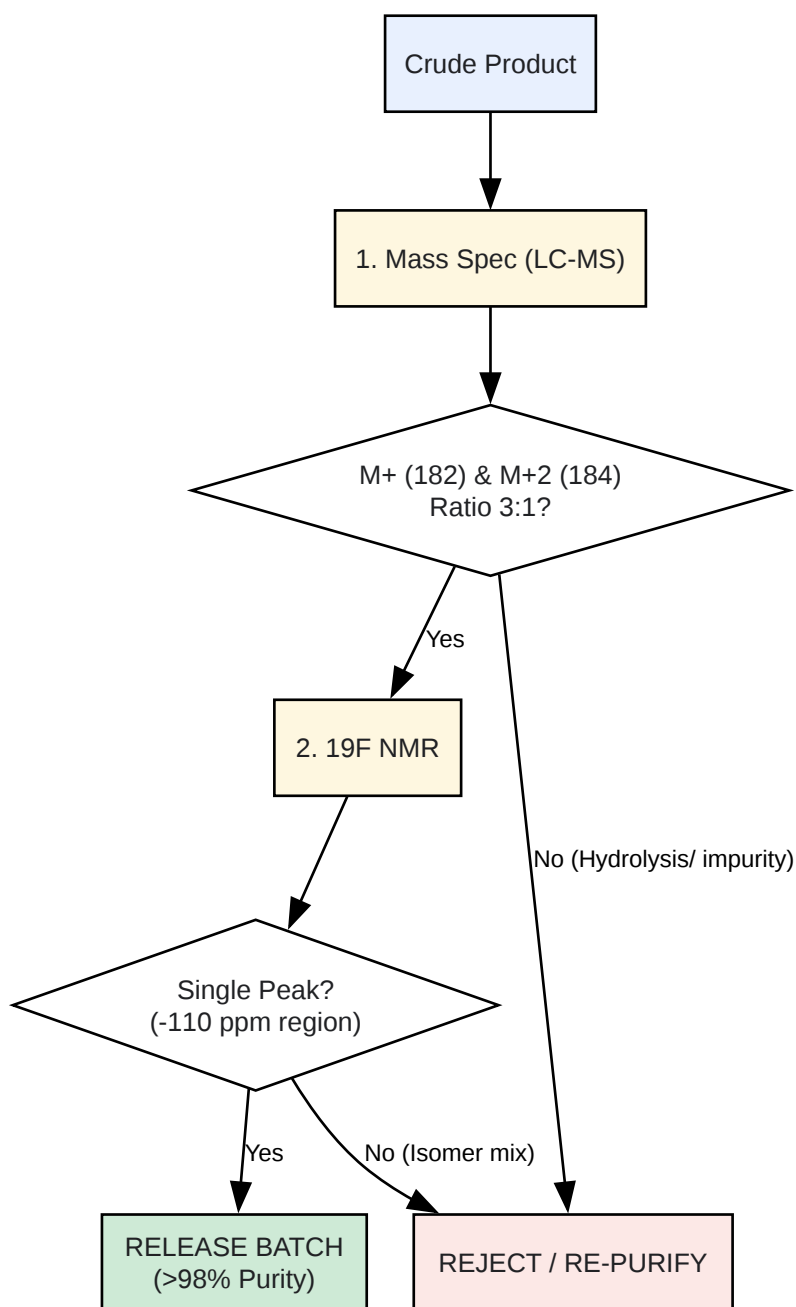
Crude Product

1. Mass Spec (LC-MS)

M+ (182) & M+2 (184)
Ratio 3:1?

Yes

2. 19F NMR

No (Hydrolysis/ impurity)

Single Peak?
(-110 ppm region)

Yes

No (Isomer mix)

RELEASE BATCH
(>98% Purity)

REJECT / RE-PURIFY